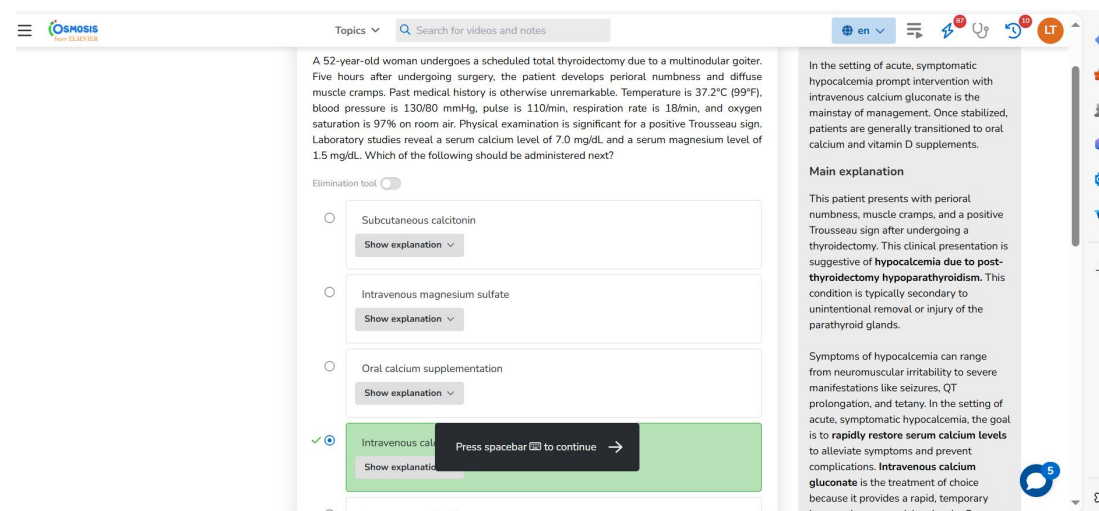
OSMOSIS from ELSEVIER

Topics

Search for videos and notes

en

87

10

LT

A 52-year-old woman undergoes a scheduled total thyroidectomy due to a multinodular goiter. Five hours after undergoing surgery, the patient develops perioral numbness and diffuse muscle cramps. Past medical history is otherwise unremarkable. Temperature is 37.2°C (99°F), blood pressure is 130/80 mmHg, pulse is 110/min, respiration rate is 18/min, and oxygen saturation is 97% on room air. Physical examination is significant for a positive Trousseau sign. Laboratory studies reveal a serum calcium level of 7.0 mg/dL and a serum magnesium level of 1.5 mg/dL. Which of the following should be administered next?

Elimination tool

Subcutaneous calcitonin

Show explanation

Intravenous magnesium sulfate

Show explanation

Oral calcium supplementation

Show explanation

Intravenous cal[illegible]

Show explanatio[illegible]

Press spacebar to continue

In the setting of acute, symptomatic hypocalcemia prompt intervention with intravenous calcium gluconate is the mainstay of management. Once stabilized, patients are generally transitioned to oral calcium and vitamin D supplements.

Main explanation

This patient presents with perioral numbness, muscle cramps, and a positive Trousseau sign after undergoing a thyroidectomy. This clinical presentation is suggestive of **hypocalcemia due to post-thyroidectomy hypoparathyroidism.** This condition is typically secondary to unintentional removal or injury of the parathyroid glands.

Symptoms of hypocalcemia can range from neuromuscular irritability to severe manifestations like seizures, QT prolongation, and tetany. In the setting of acute, symptomatic hypocalcemia, the goal is to **rapidly restore serum calcium levels** to alleviate symptoms and prevent complications. **Intravenous calcium gluconate** is the treatment of choice because it provides a rapid, temporary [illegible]

5